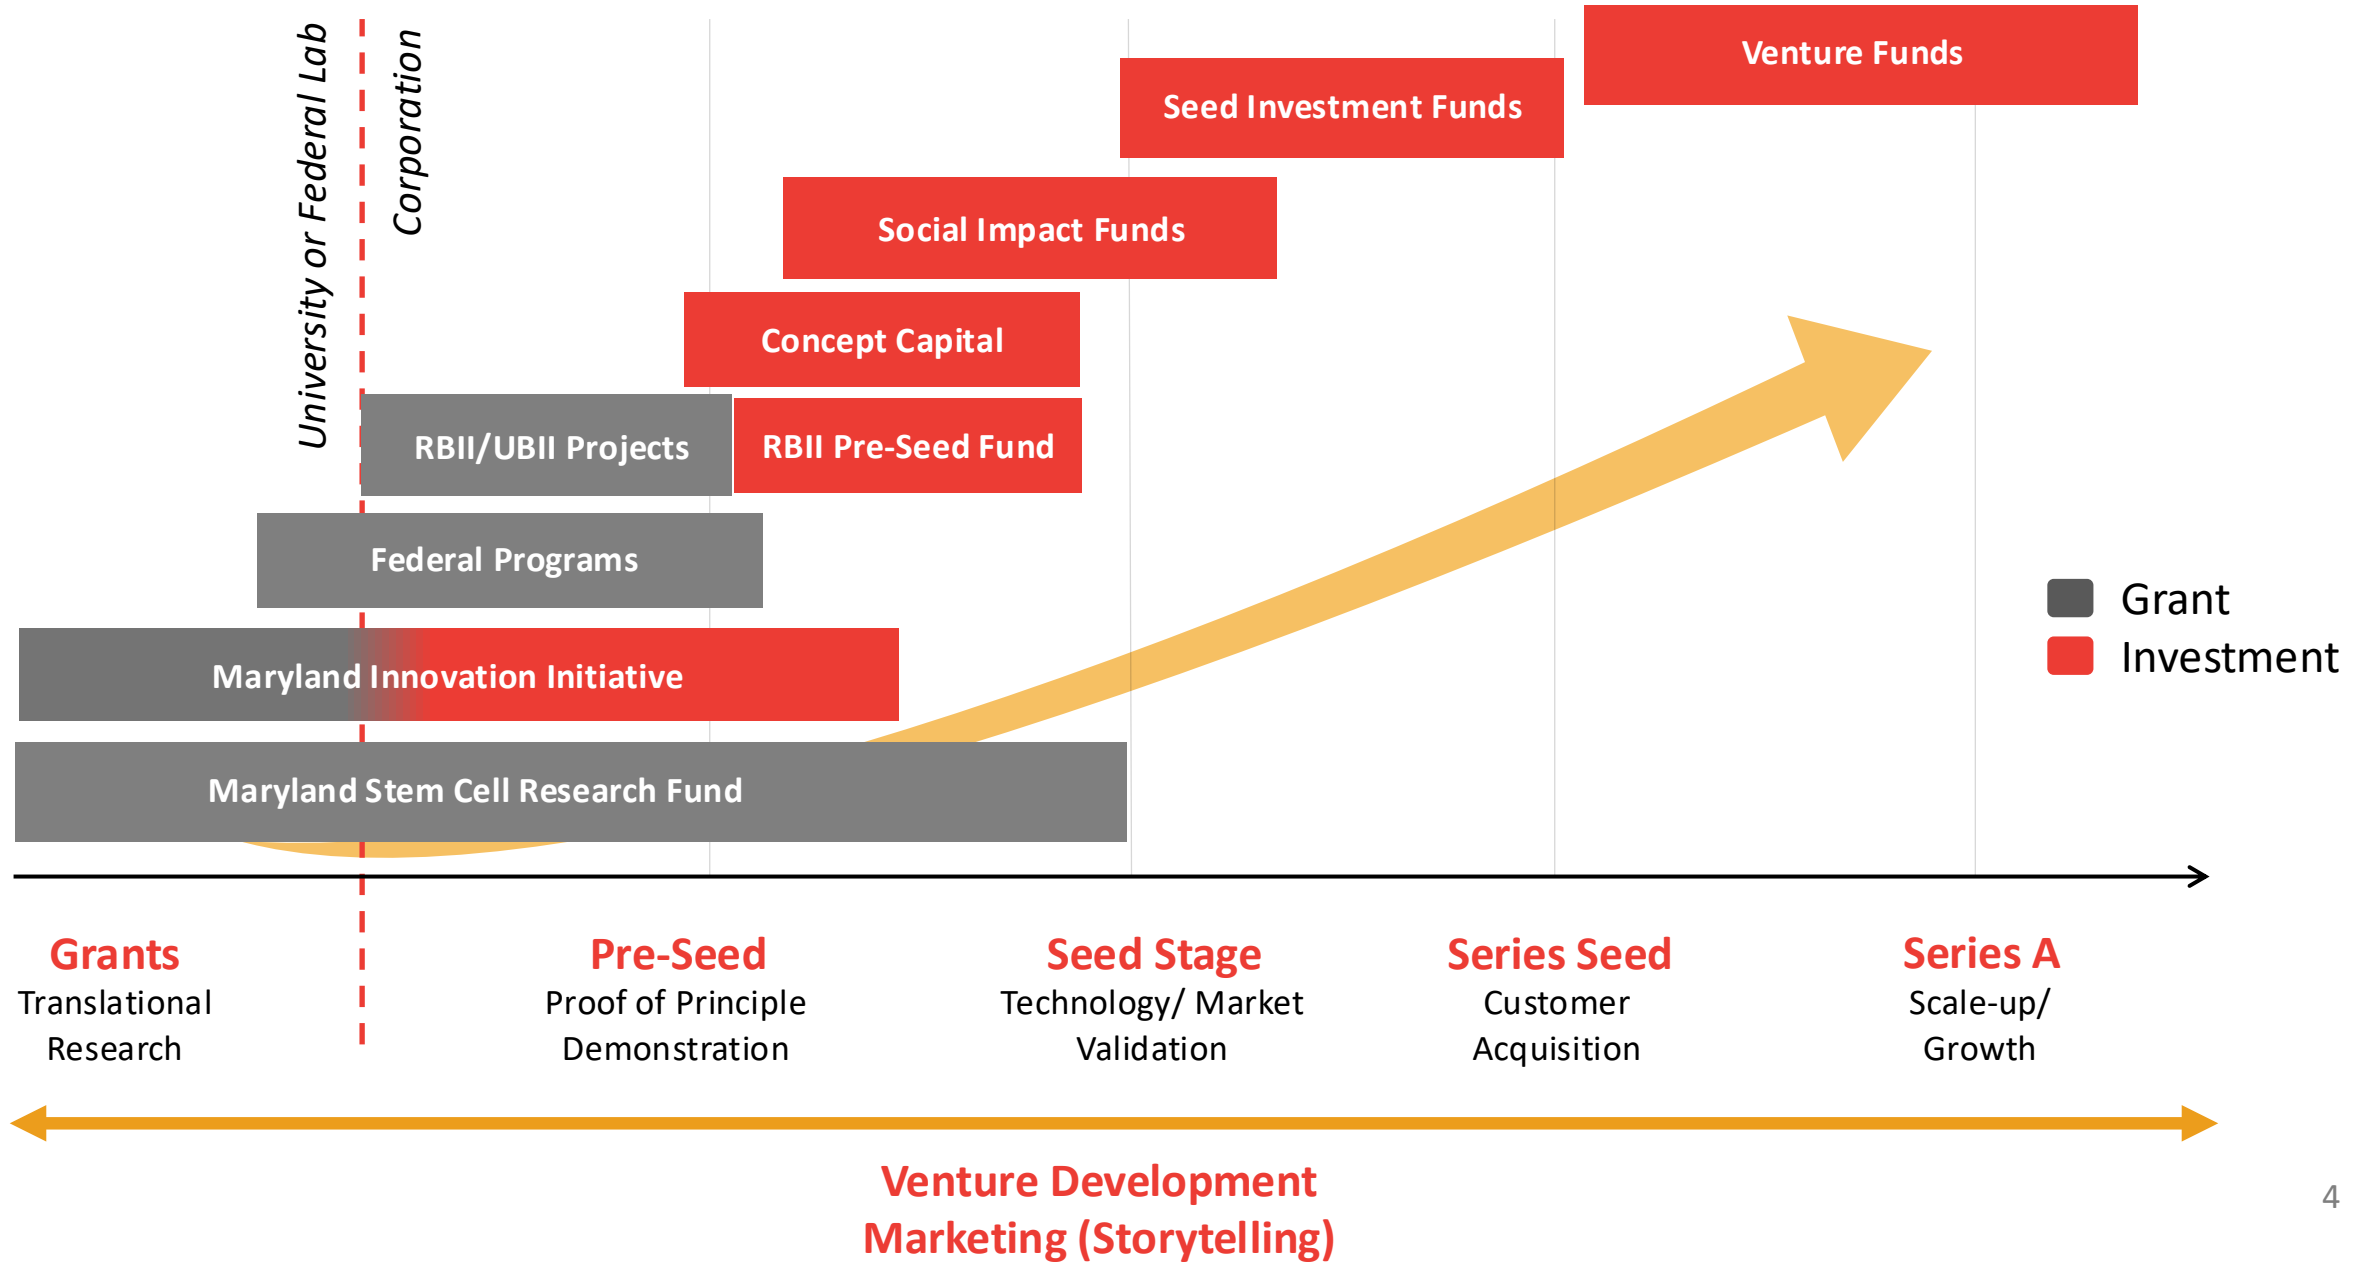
University or Federal Lab

Corporation

Venture Funds

Seed Investment Funds

Social Impact Funds

Concept Capital

RBII/UBII Projects

RBII Pre-Seed Fund

Federal Programs

Maryland Innovation Initiative

Maryland Stem Cell Research Fund

Grant
Investment

Grants
Translational Research

Pre-Seed
Proof of Principle Demonstration

Seed Stage
Technology/ Market Validation

Series Seed
Customer Acquisition

Series A
Scale-up/ Growth

Venture Development
Marketing (Storytelling)

4